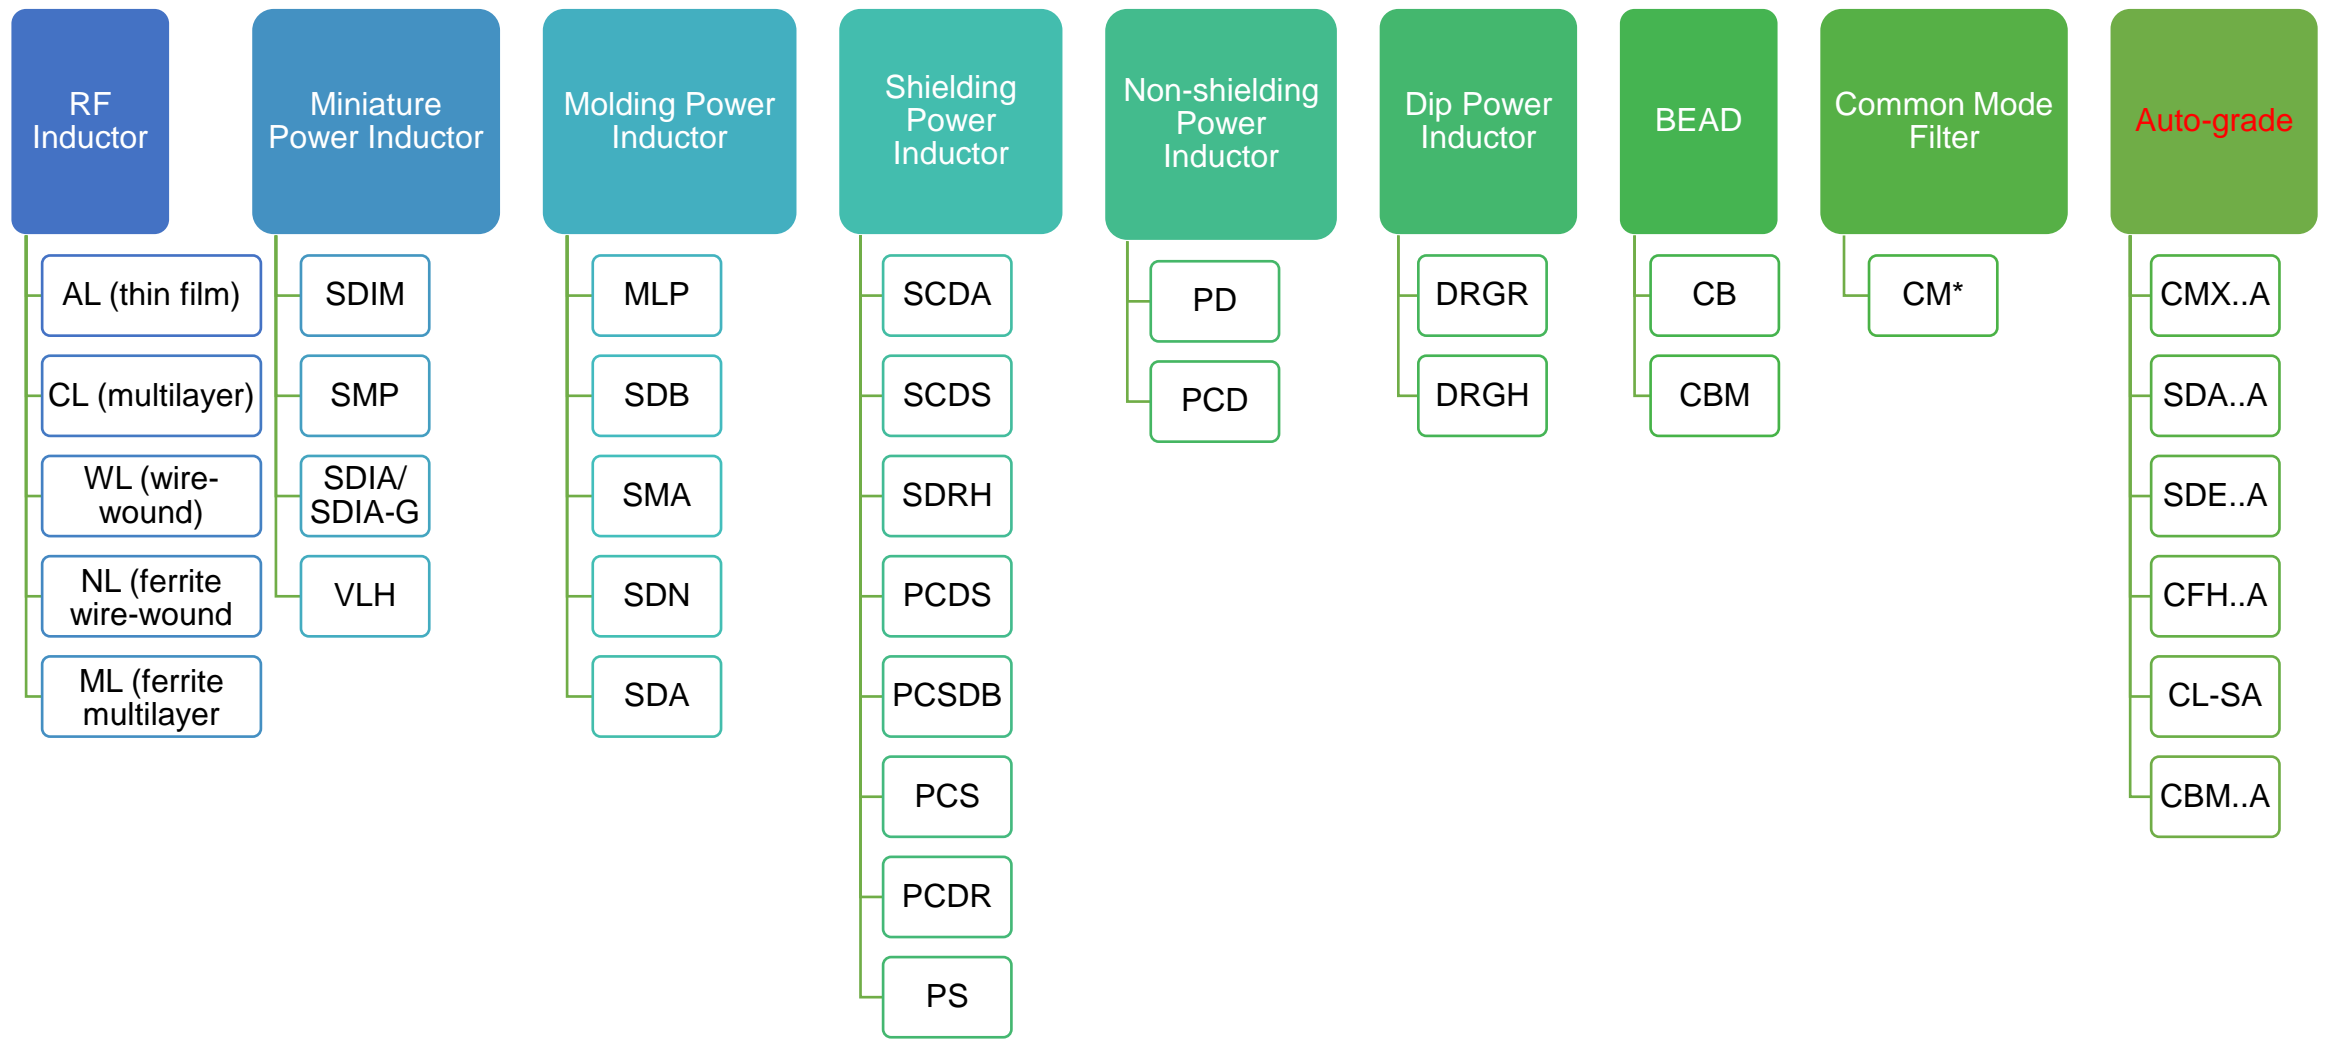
RF Inductor

AL (thin film)

CL (multilayer)

WL (wire-wound)

NL (ferrite wire-wound

ML (ferrite multilayer

Miniature Power Inductor

SDIM

SMP

SDIA/ SDIA-G

VLH

Molding Power Inductor

MLP

SDB

SMA

SDN

SDA

Shielding Power Inductor

SCDA

SCDS

SDRH

PCDS

PCSDB

PCS

PCDR

PS

Non-shielding Power Inductor

PD

PCD

Dip Power Inductor

DRGR

DRGH

BEAD

CB

CBM

Common Mode Filter

CM*

Auto-grade

CMX..A

SDA..A

SDE..A

CFH..A

CL-SA

CBM..A